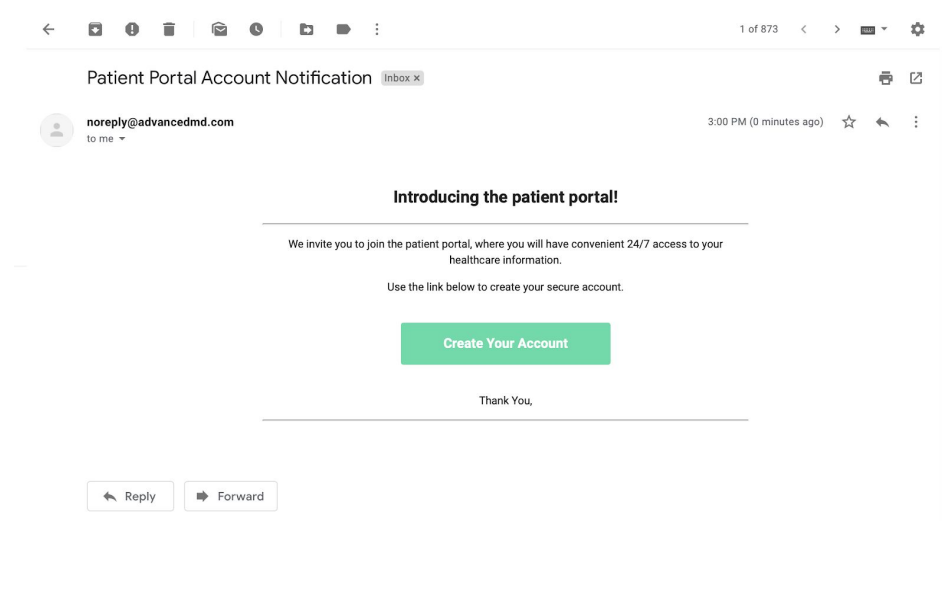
1 of 873

Patient Portal Account Notification Inbox ×

noreply@advancedmd.com
to me

3:00 PM (0 minutes ago)

Introducing the patient portal!

We invite you to join the patient portal, where you will have convenient 24/7 access to your healthcare information.

Use the link below to create your secure account.

Create Your Account

Thank You,

Reply Forward